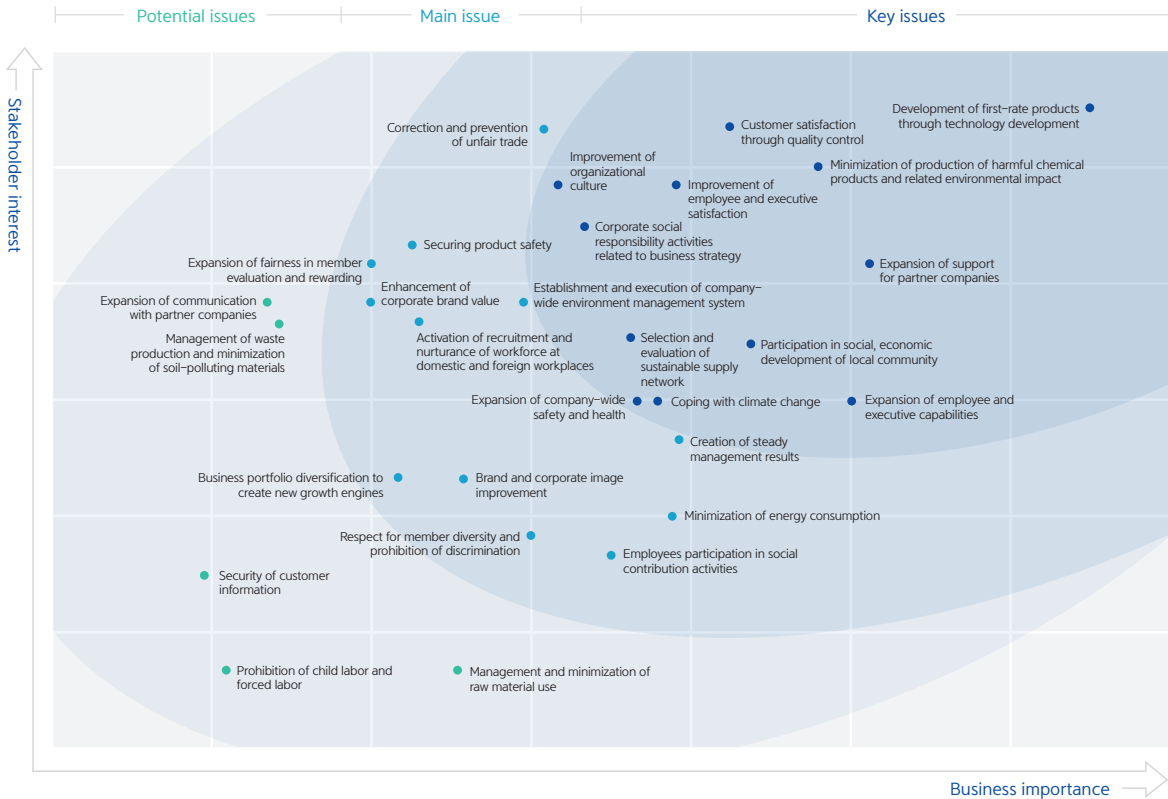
Potential issues | Main issue | Key issues

Stakeholder interest

Development of first-rate products through technology development

Customer satisfaction through quality control

Correction and prevention of unfair trade

Minimization of production of harmful chemical products and related environmental impact

Improvement of organizational culture

Improvement of employee and executive satisfaction

Corporate social responsibility activities related to business strategy

Securing product safety

Expansion of fairness in member evaluation and rewarding

Expansion of support for partner companies

Enhancement of corporate brand value

Establishment and execution of company-wide environment management system

Expansion of communication with partner companies

Management of waste production and minimization of soil-polluting materials

Activation of recruitment and nurturance of workforce at domestic and foreign workplaces

Selection and evaluation of sustainable supply network

Participation in social, economic development of local community

Expansion of company-wide safety and health

Coping with climate change

Expansion of employee and executive capabilities

Creation of steady management results

Business portfolio diversification to create new growth engines

Brand and corporate image improvement

Minimization of energy consumption

Respect for member diversity and prohibition of discrimination

Employees participation in social contribution activities

Security of customer information

Prohibition of child labor and forced labor

Management and minimization of raw material use

Business importance